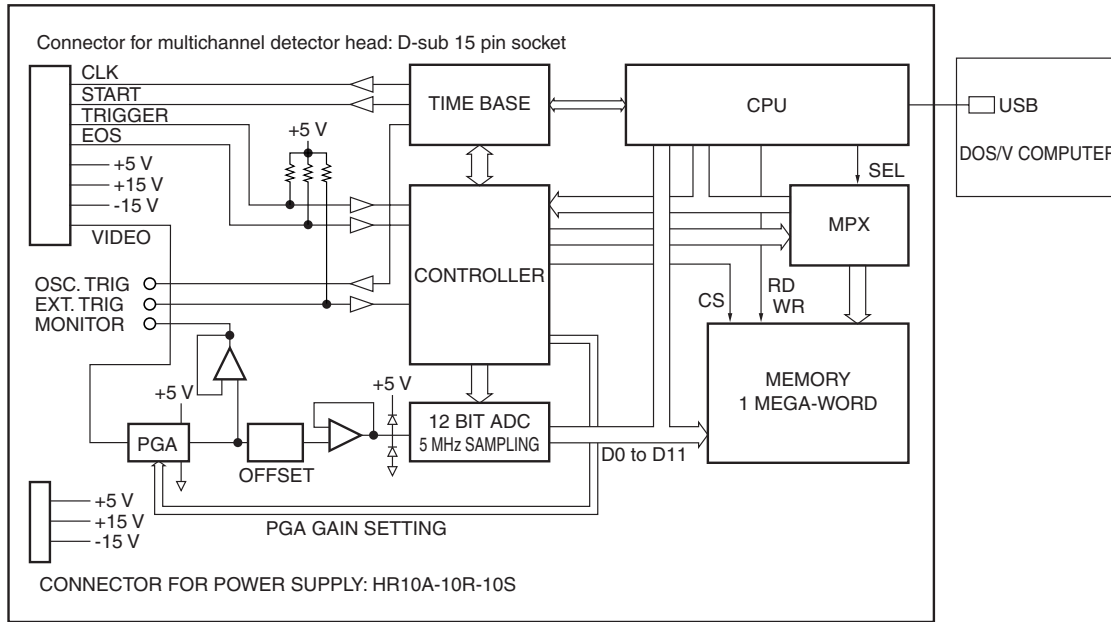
Connector for multichannel detector head: D-sub 15 pin socket

CLK
START
TRIGGER
EOS
+5 V
+15 V
-15 V
VIDEO

TIME BASE
CPU
USB
DOS/V COMPUTER
+5 V
SEL
MPX
CONTROLLER
OSC. TRIG
EXT. TRIG
MONITOR
CS
RD
WR
MEMORY
1 MEGA-WORD
+5 V
+5 V
12 BIT ADC
5 MHz SAMPLING
PGA
OFFSET
D0 to D11
+5 V
+15 V
-15 V
PGA GAIN SETTING

CONNECTOR FOR POWER SUPPLY: HR10A-10R-10S